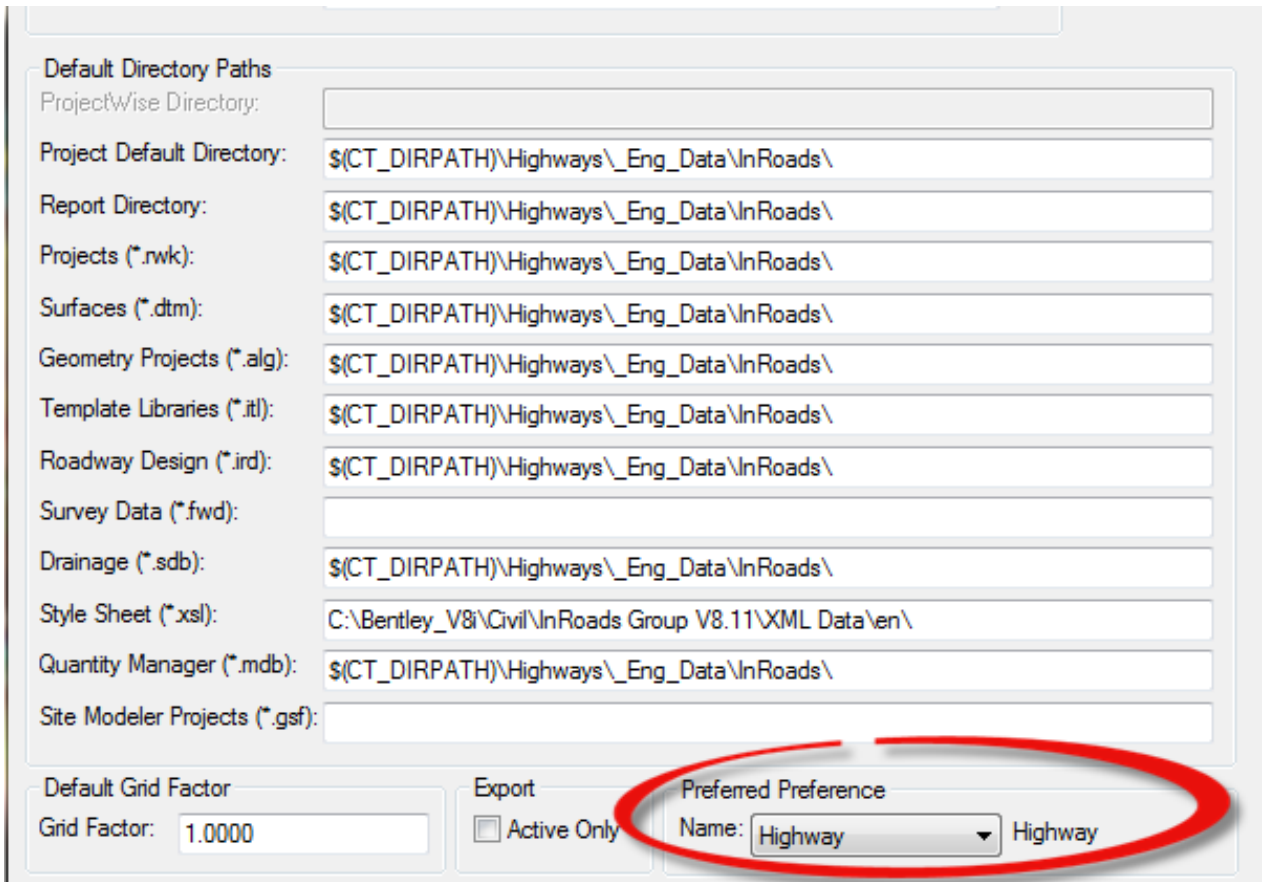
Default Directory Paths

ProjectWise Directory:

Project Default Directory: $(CT_DIRPATH)\Highways\_Eng_Data\InRoads\

Report Directory: $(CT_DIRPATH)\Highways\_Eng_Data\InRoads\

Projects (*.rwk): $(CT_DIRPATH)\Highways\_Eng_Data\InRoads\

Surfaces (*.dtm): $(CT_DIRPATH)\Highways\_Eng_Data\InRoads\

Geometry Projects (*.alg): $(CT_DIRPATH)\Highways\_Eng_Data\InRoads\

Template Libraries (*.itl): $(CT_DIRPATH)\Highways\_Eng_Data\InRoads\

Roadway Design (*.ird): $(CT_DIRPATH)\Highways\_Eng_Data\InRoads\

Survey Data (*.fwd):

Drainage (*.sdb): $(CT_DIRPATH)\Highways\_Eng_Data\InRoads\

Style Sheet (*.xsl): C:\Bentley_V8i\Civil\InRoads Group V8.11\XML Data\en\

Quantity Manager (*.mdb): $(CT_DIRPATH)\Highways\_Eng_Data\InRoads\

Site Modeler Projects (*.gsf):

Default Grid Factor

Grid Factor: 1.0000

Export

Active Only

Preferred Preference

Name: Highway Highway